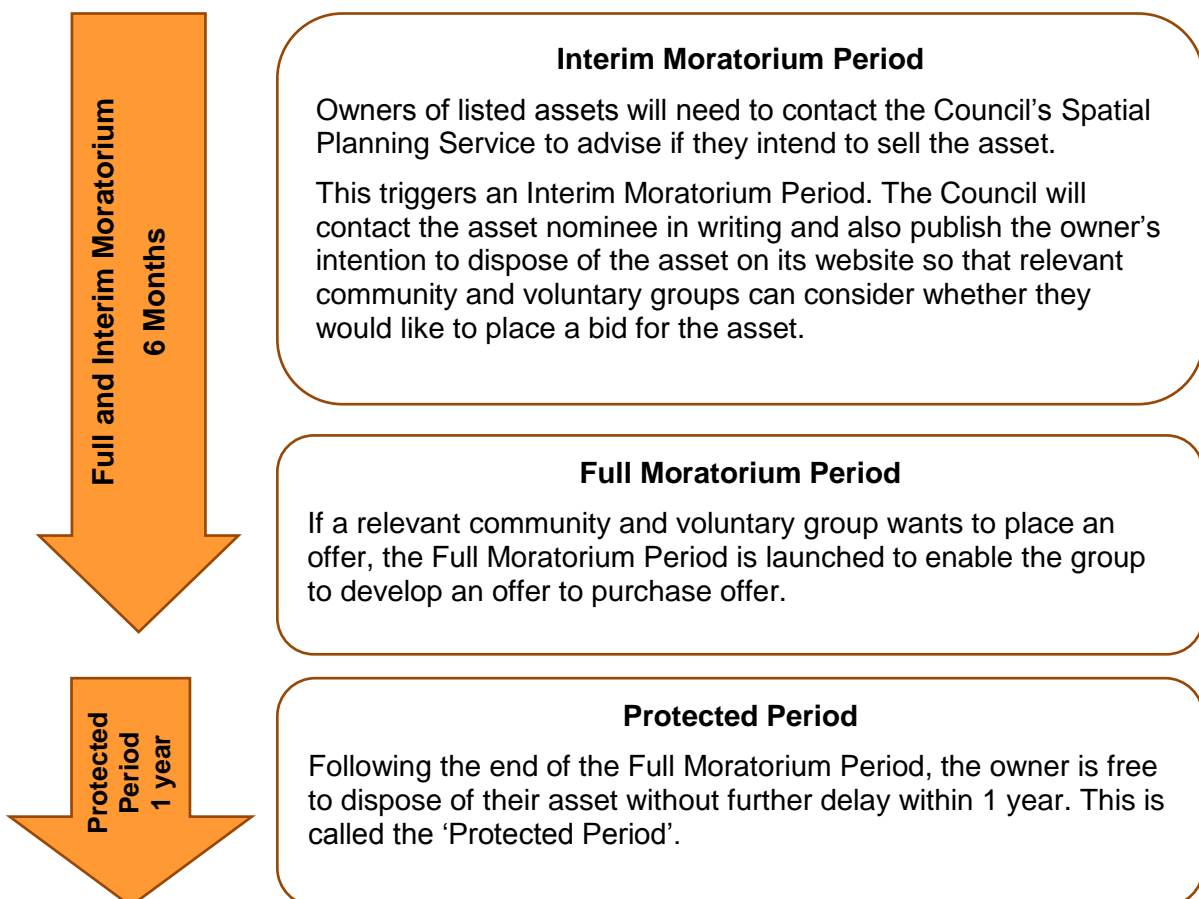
Full and Interim Moratorium
6 Months

Interim Moratorium Period

Owners of listed assets will need to contact the Council's Spatial Planning Service to advise if they intend to sell the asset.

This triggers an Interim Moratorium Period. The Council will contact the asset nominee in writing and also publish the owner's intention to dispose of the asset on its website so that relevant community and voluntary groups can consider whether they would like to place a bid for the asset.

Full Moratorium Period

If a relevant community and voluntary group wants to place an offer, the Full Moratorium Period is launched to enable the group to develop an offer to purchase offer.

Protected Period
1 year

Protected Period

Following the end of the Full Moratorium Period, the owner is free to dispose of their asset without further delay within 1 year. This is called the 'Protected Period'.